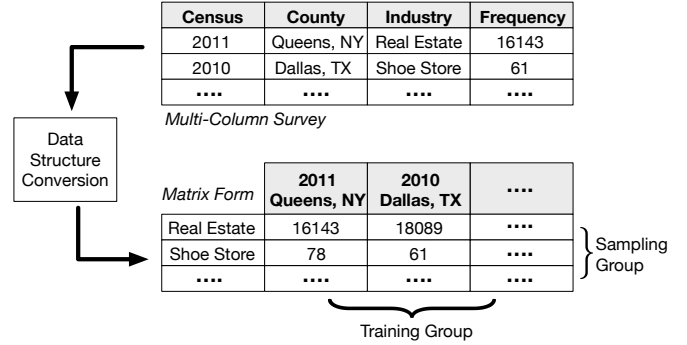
| Census | County | Industry | Frequency |
|---|---|---|---|
| 2011 | Queens, NY | Real Estate | 16143 |
| 2010 | Dallas, TX | Shoe Store | 61 |
| .... | .... | .... | .... |

Multi-Column Survey

Data Structure Conversion

| Matrix Form | 2011 Queens, NY | 2010 Dallas, TX | .... |
|---|---|---|---|
| Real Estate | 16143 | 18089 | .... |
| Shoe Store | 78 | 61 | .... |
| .... | .... | .... | .... |

Sampling Group

Training Group